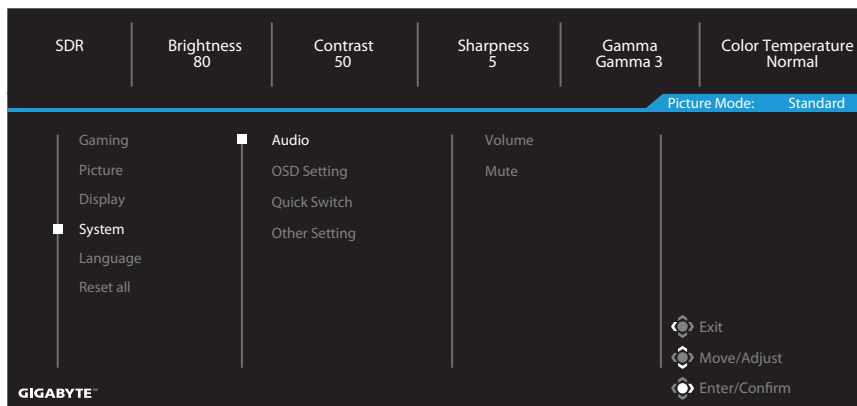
SDR

Brightness
80

Contrast
50

Sharpness
5

Gamma
Gamma 3

Color Temperature
Normal

Picture Mode: Standard

Gaming
Picture
Display
System
Language
Reset all

Audio
OSD Setting
Quick Switch
Other Setting

Volume
Mute

Exit
Move/Adjust
Enter/Confirm

GIGABYTE™